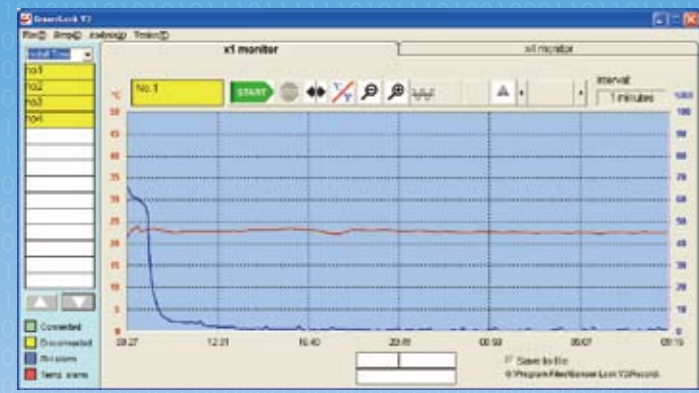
SensorLock V2

File Setup Analysis Tools

x1 monitor

x4 monitor

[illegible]

no1

no2

no3

no4

No.1

START

Interval

1 minutes

°C

%RH

50

45

40

35

30

25

20

15

10

5

0

100

90

80

70

60

50

40

30

20

10

0

09:27

12:01

16:40

20:8

00:58

05:07

09:19

Connected

Disconnected

RH alarm

Temp. alarm

Save to file

C:\Program Files\Sensor Lock V2\Record\